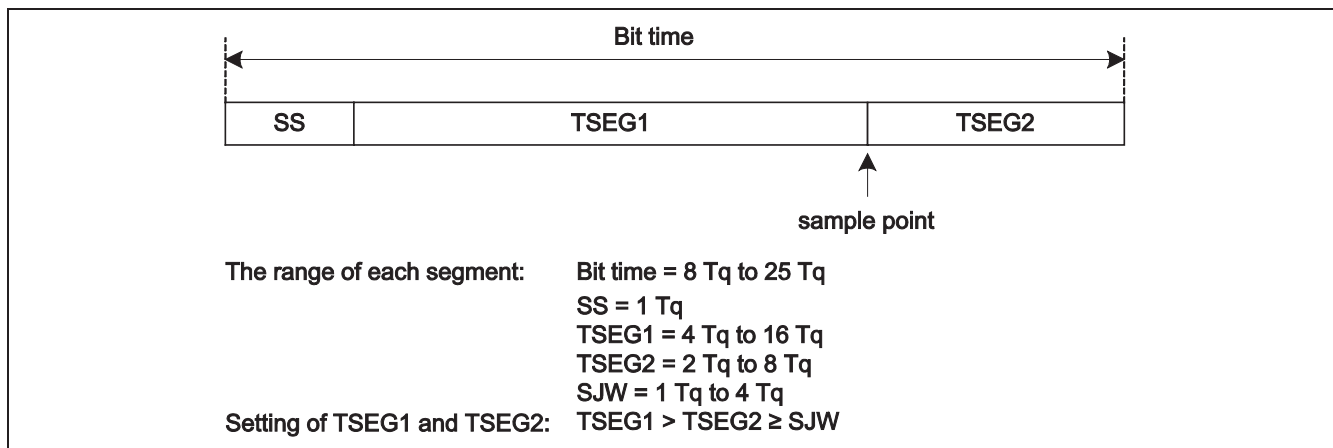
Bit time

| SS | TSEG1 | TSEG2 |
|---|---|---|

sample point

The range of each segment: Bit time = 8 Tq to 25 Tq
SS = 1 Tq
TSEG1 = 4 Tq to 16 Tq
TSEG2 = 2 Tq to 8 Tq
SJW = 1 Tq to 4 Tq
Setting of TSEG1 and TSEG2: TSEG1 > TSEG2 ≥ SJW